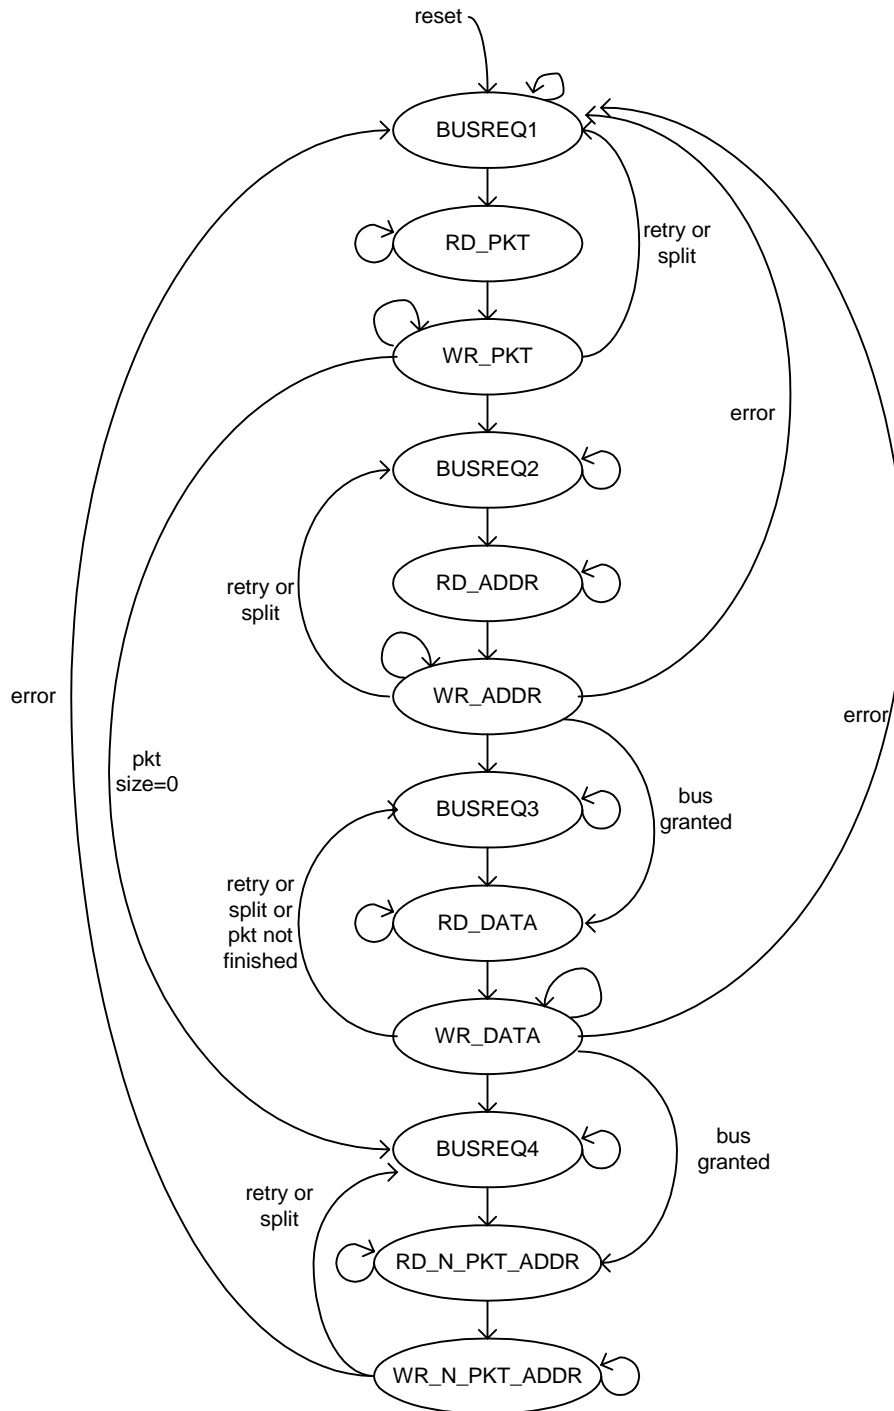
reset

BUSREQ1

RD_PKT

retry or split

WR_PKT

error

BUSREQ2

RD_ADDR

retry or split

WR_ADDR

error

pkt size=0

error

BUSREQ3

bus granted

retry or split or pkt not finished

RD_DATA

WR_DATA

BUSREQ4

bus granted

retry or split

RD_N_PKT_ADDR

WR_N_PKT_ADDR